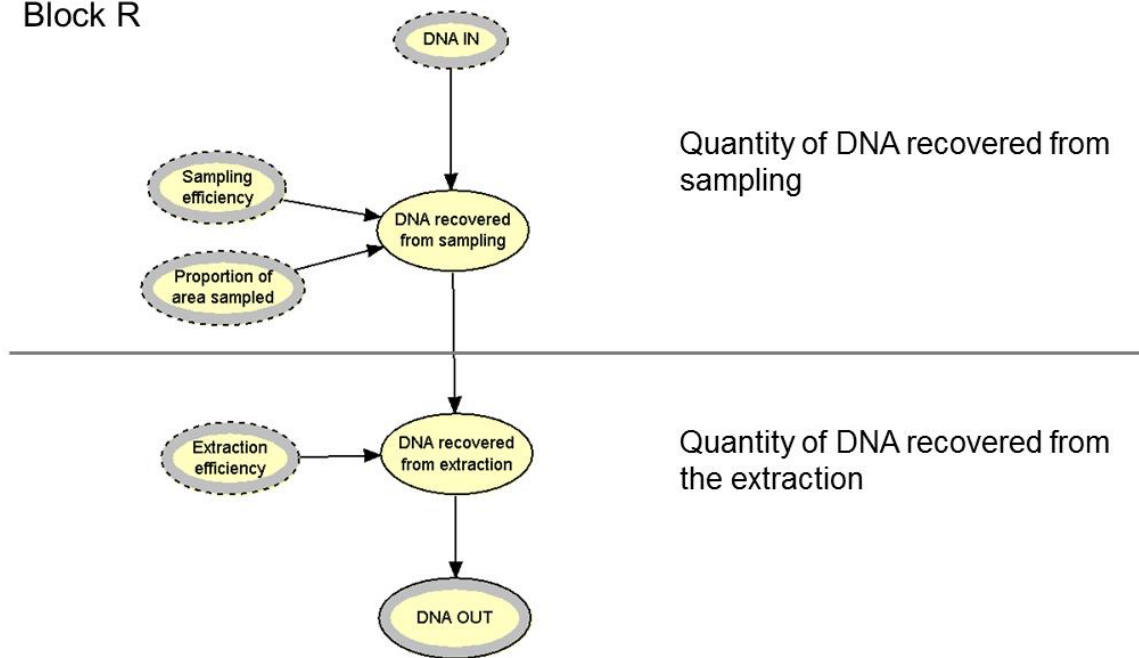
Block R

DNA IN

Sampling efficiency

DNA recovered from sampling

Proportion of area sampled

Quantity of DNA recovered from sampling

Extraction efficiency

DNA recovered from extraction

Quantity of DNA recovered from the extraction

DNA OUT